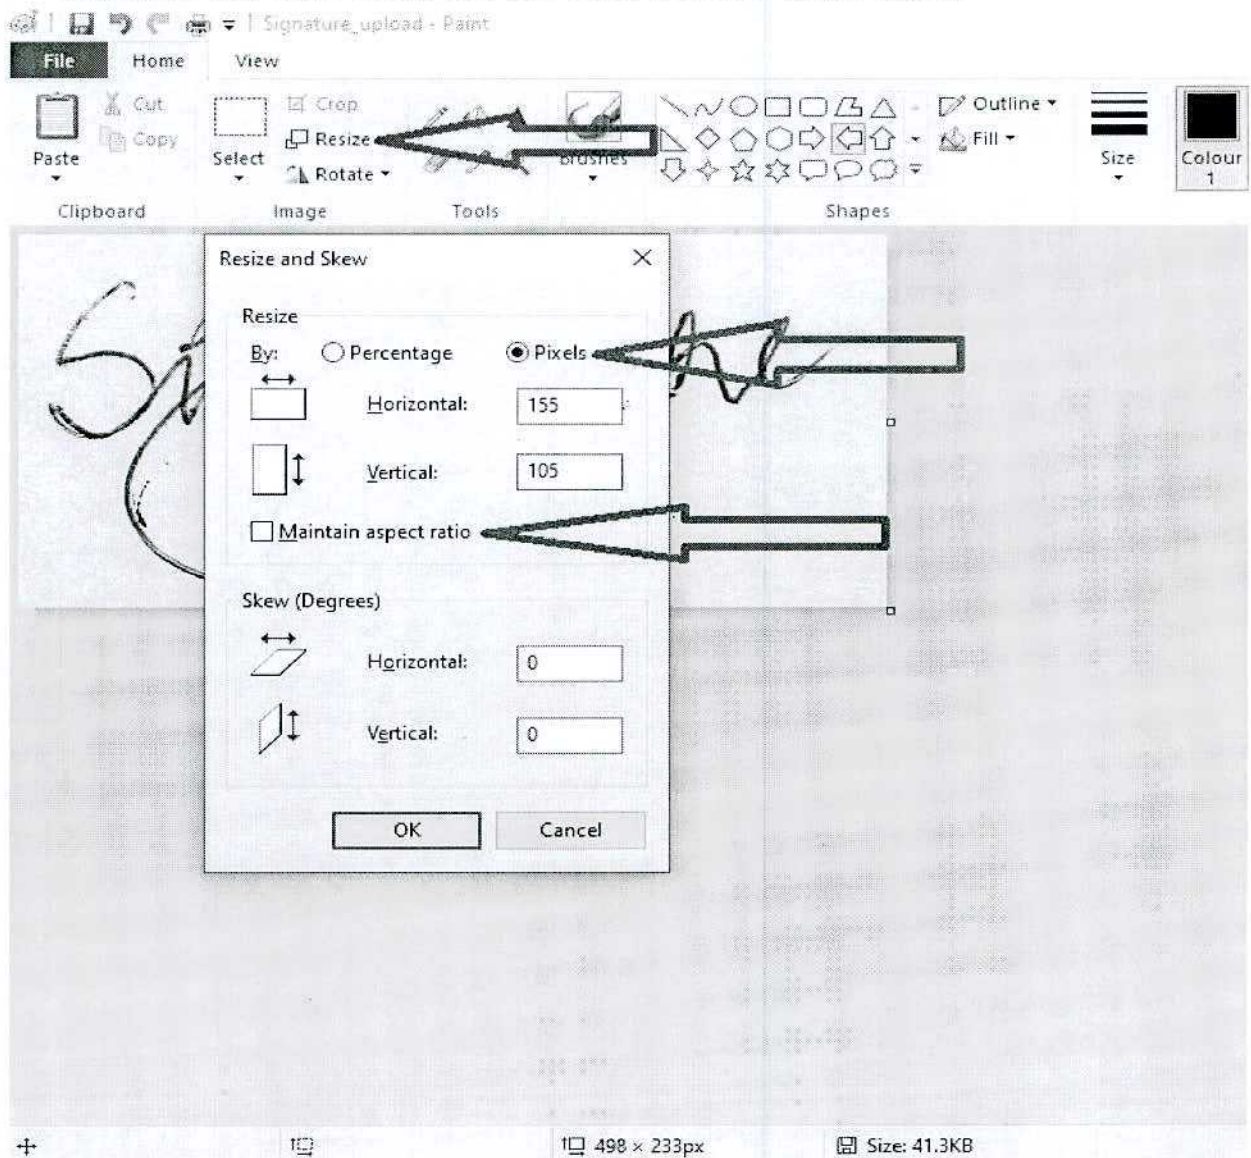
Signature_upload - Paint

File Home View

Paste Cut Copy Select Crop Resize Rotate Brushes Outline Fill Size Colour 1

Clipboard Image Tools Shapes

Resize and Skew

Resize

By: Percentage Pixels

Horizontal: 155

Vertical: 105

Maintain aspect ratio

Skew (Degrees)

Horizontal: 0

Vertical: 0

OK Cancel

498 × 233px Size: 41.3KB